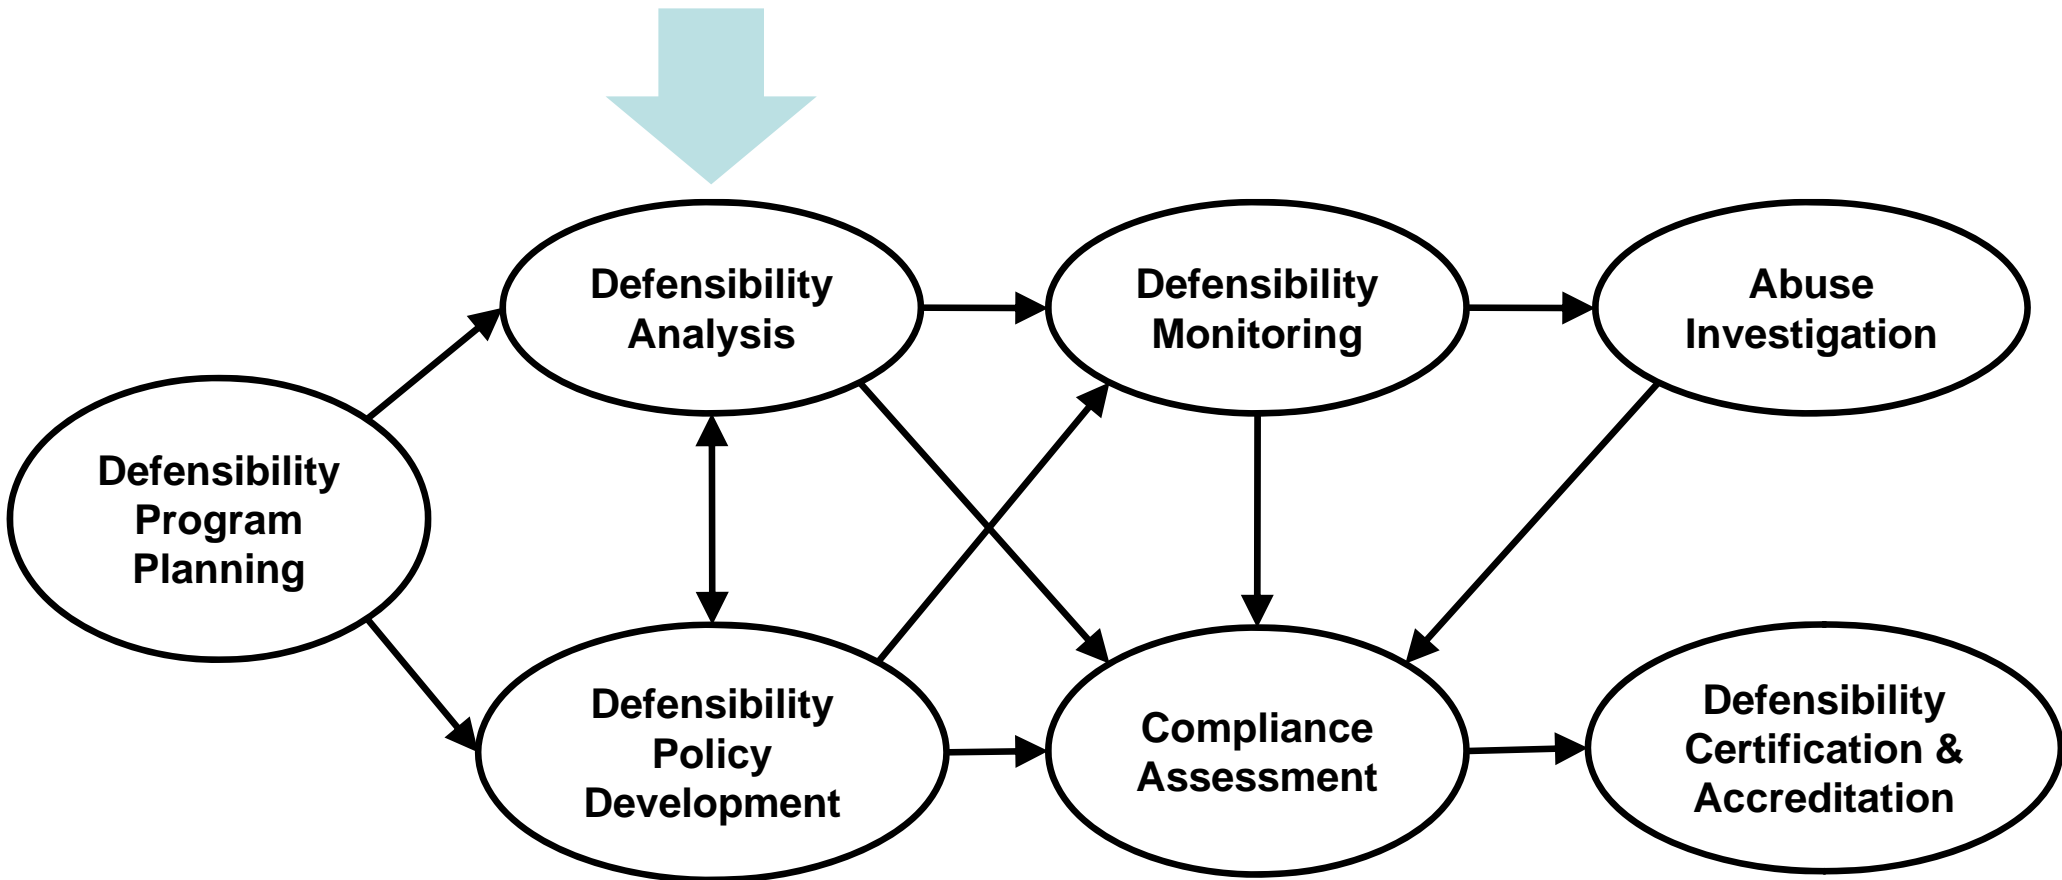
Defensibility Analysis

Defensibility Monitoring

Abuse Investigation

Defensibility Program Planning

Defensibility Policy Development

Compliance Assessment

Defensibility Certification & Accreditation